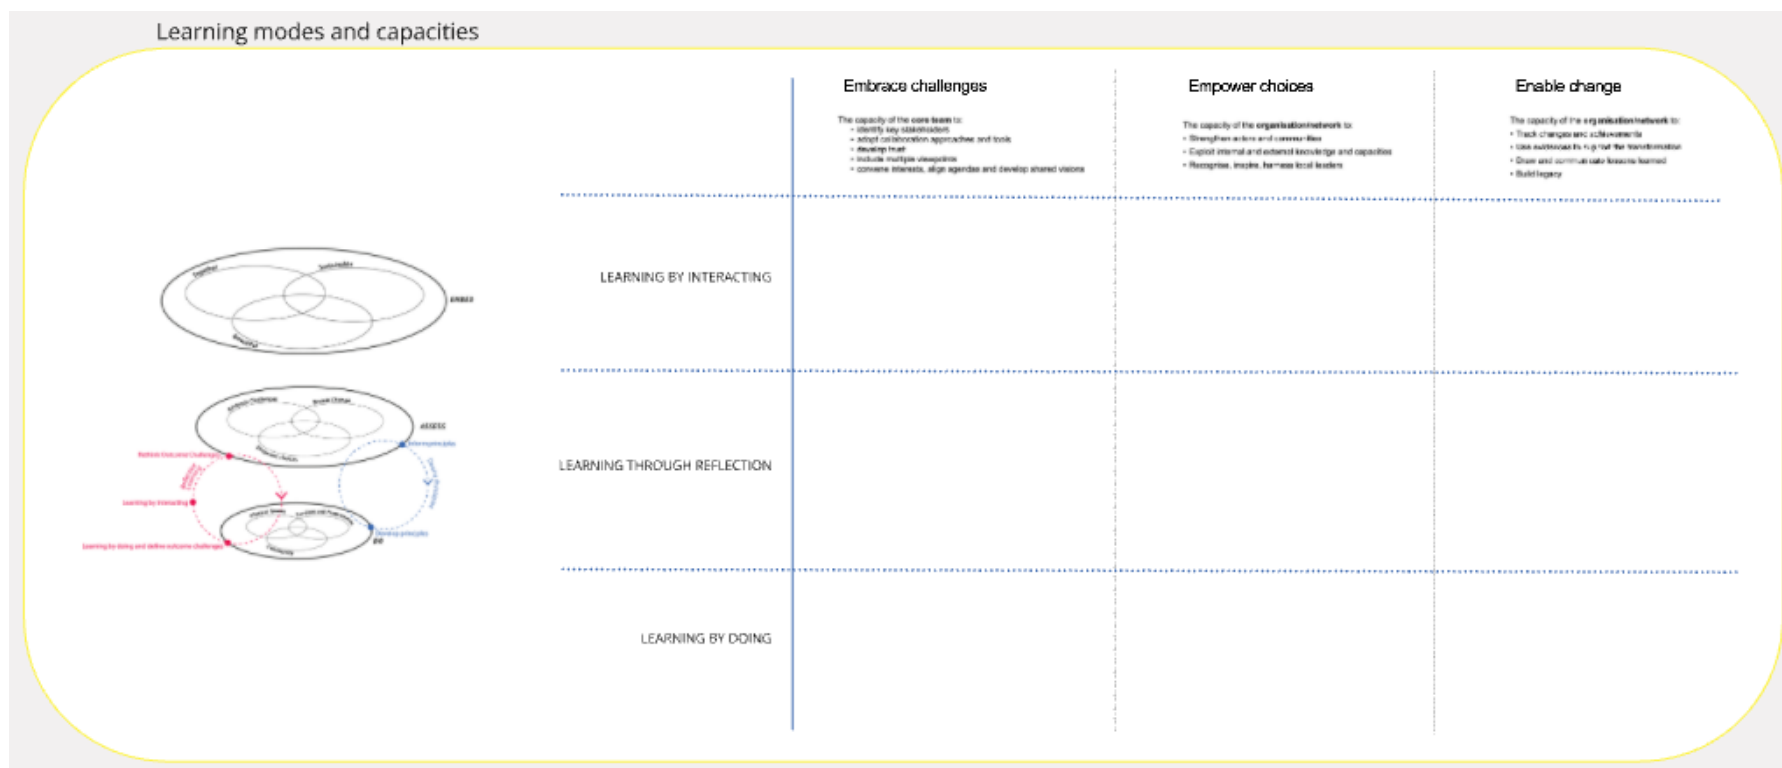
Learning modes and capacities

| | Embrace challenges | Empower choices | Enable change |
|---|---|---|---|
| | The capacity of the core team to: • identify key stakeholders • adopt collaboration approaches and tools • develop trust • include multiple viewpoints • convene interests, align agendas and develop shared visions | The capacity of the organisation/network to: • Strengthen actors and communities • Exploit internal and external knowledge and capacities • Recognise, inspire, harness local leaders | The capacity of the organisation/network to: • Track changes and achievements • Use outcomes to support the transformation • Draw and communicate lessons learned • Build legacy |
| LEARNING BY INTERACTING | | | |
| LEARNING THROUGH REFLECTION | | | |
| LEARNING BY DOING | | | |

Together
Sustainable
Beautiful
EMBED

ASSESS
Rethink from initial challenges
Learning by interacting
Learning by doing and define outcome challenges
Develop principles
DO

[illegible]